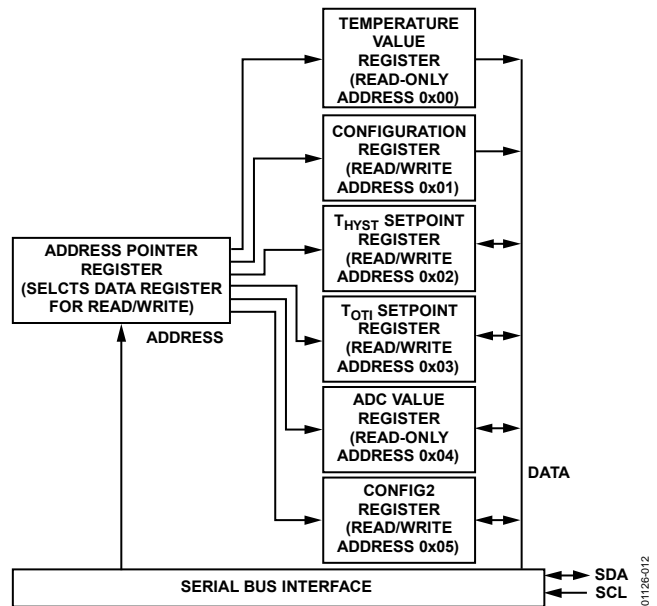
TEMPERATURE VALUE REGISTER (READ-ONLY ADDRESS 0x00)

CONFIGURATION REGISTER (READ/WRITE ADDRESS 0x01)

$T_{HYST}$ SETPOINT REGISTER (READ/WRITE ADDRESS 0x02)

$T_{OTI}$ SETPOINT REGISTER (READ/WRITE ADDRESS 0x03)

ADC VALUE REGISTER (READ-ONLY ADDRESS 0x04)

CONFIG2 REGISTER (READ/WRITE ADDRESS 0x05)

ADDRESS POINTER REGISTER (SELCTS DATA REGISTER FOR READ/WRITE)

ADDRESS

DATA

SERIAL BUS INTERFACE

SDA

SCL

01126-012